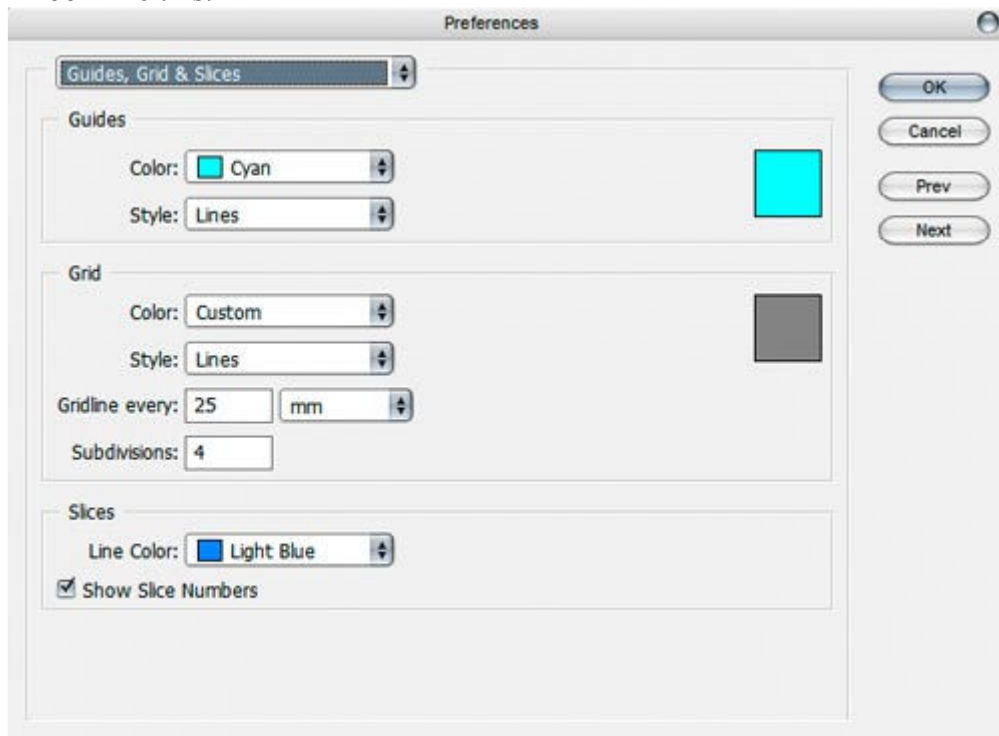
Preferences

Guides, Grid & Slices

Guides

Color: Cyan

Style: Lines

Grid

Color: Custom

Style: Lines

Gridline every: 25 mm

Subdivisions: 4

Slices

Line Color: Light Blue

Show Slice Numbers

OK

Cancel

Prev

Next